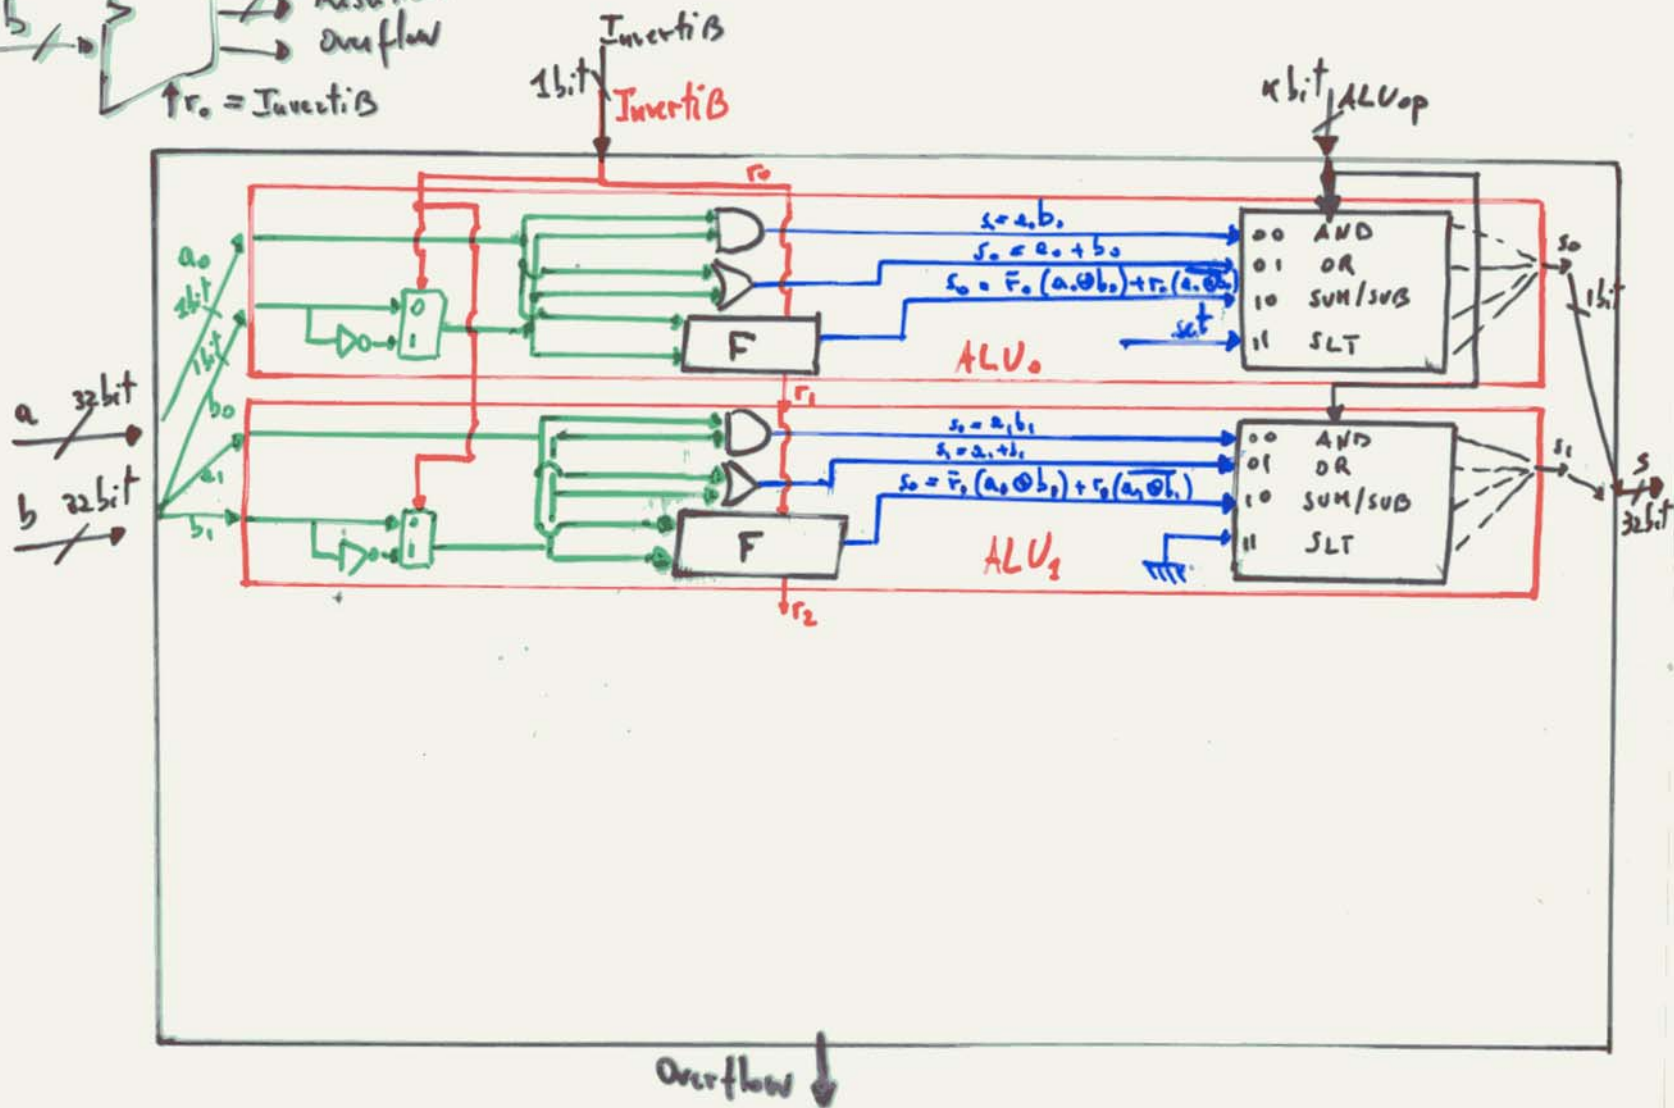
b
overflow
$r_0$ = InvertiB
InvertiB
1bit
InvertiB
kbit
ALUop
$r_0$
$a_0$
1bit
1bit
$b_0$
$a_1$
$b_1$
a 32bit
b 32bit
0
1
0
1
$s_0 = a_0 b_0$
$s_0 = a_0 + b_0$
$s_0 = \bar{r}_0 (a_0 \oplus b_0) + r_0 (\overline{a_0 \oplus b_0})$
set
F
ALU$_0$
00 AND
01 OR
10 SUM/SUB
11 SLT
$s_0$
1bit
$r_1$
$s_1 = a_1 b_1$
$s_1 = a_1 + b_1$
$s_1 = \bar{r}_1 (a_1 \oplus b_1) + r_1 (\overline{a_1 \oplus b_1})$
F
ALU$_1$
00 AND
01 OR
10 SUM/SUB
11 SLT
$s_1$
s
32bit
$r_2$
Overflow